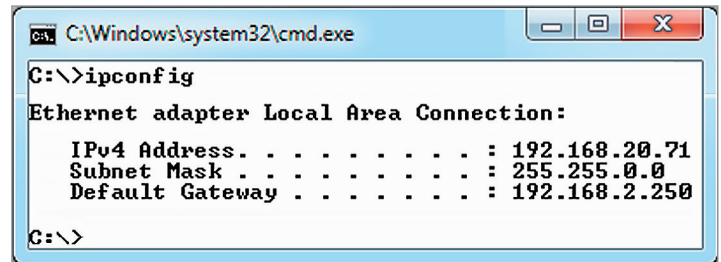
C:\Windows\system32\cmd.exe

C:\>ipconfig

Ethernet adapter Local Area Connection:

IPv4 Address. . . . . . . . . : 192.168.20.71
Subnet Mask . . . . . . . . . : 255.255.0.0
Default Gateway . . . . . . . : 192.168.2.250

C:\>